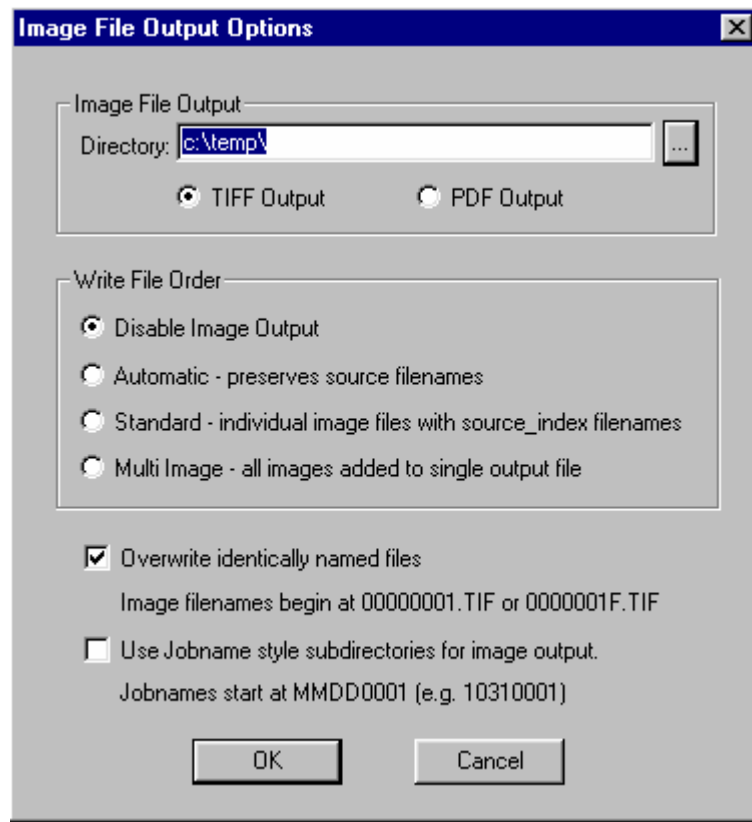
Image File Output Options

Image File Output

Directory: c:\temp\

...

TIFF Output

PDF Output

Write File Order

Disable Image Output

Automatic - preserves source filenames

Standard - individual image files with source_index filenames

Multi Image - all images added to single output file

Overwrite identically named files

Image filenames begin at 00000001.TIF or 0000001F.TIF

Use Jobname style subdirectories for image output.

Jobnames start at MMDD0001 (e.g. 10310001)

OK

Cancel